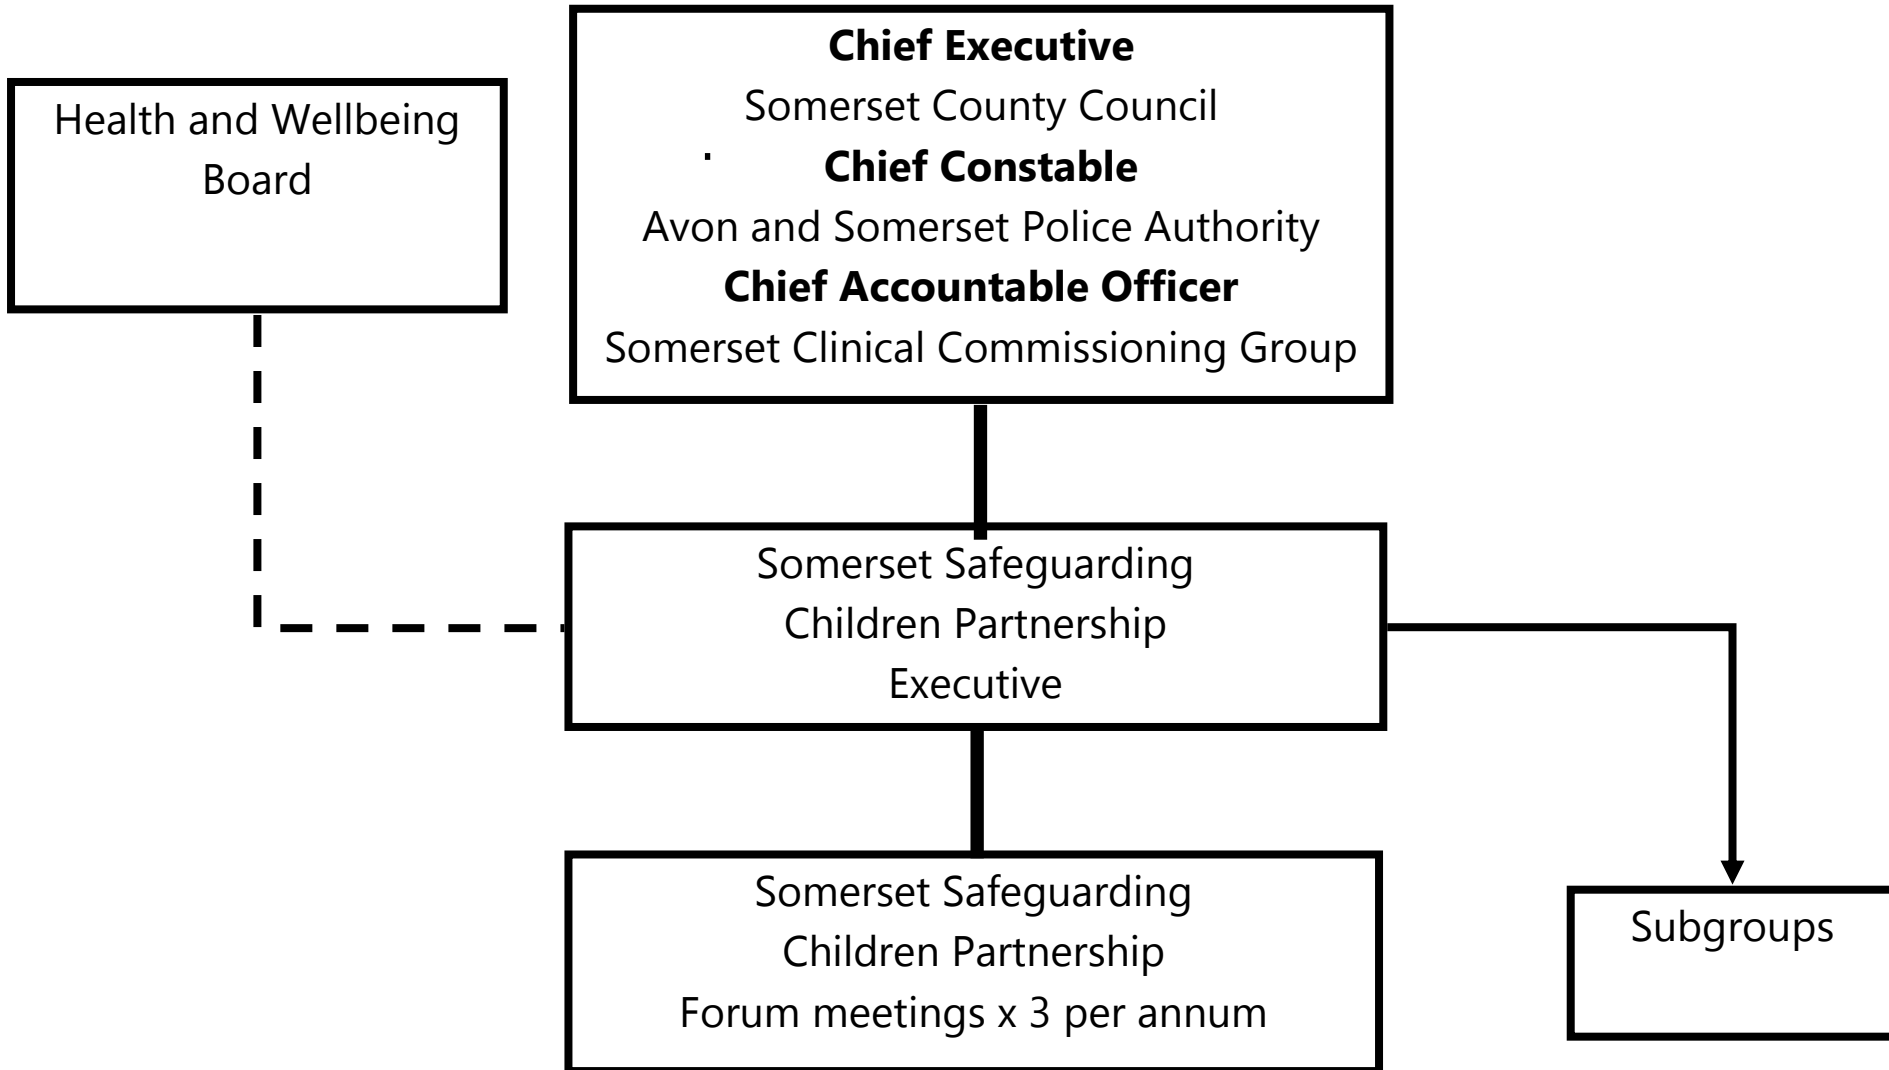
Chief Executive
Somerset County Council
Chief Constable
Avon and Somerset Police Authority
Chief Accountable Officer
Somerset Clinical Commissioning Group

Health and Wellbeing Board

Somerset Safeguarding Children Partnership Executive

Somerset Safeguarding Children Partnership Forum meetings x 3 per annum

Subgroups